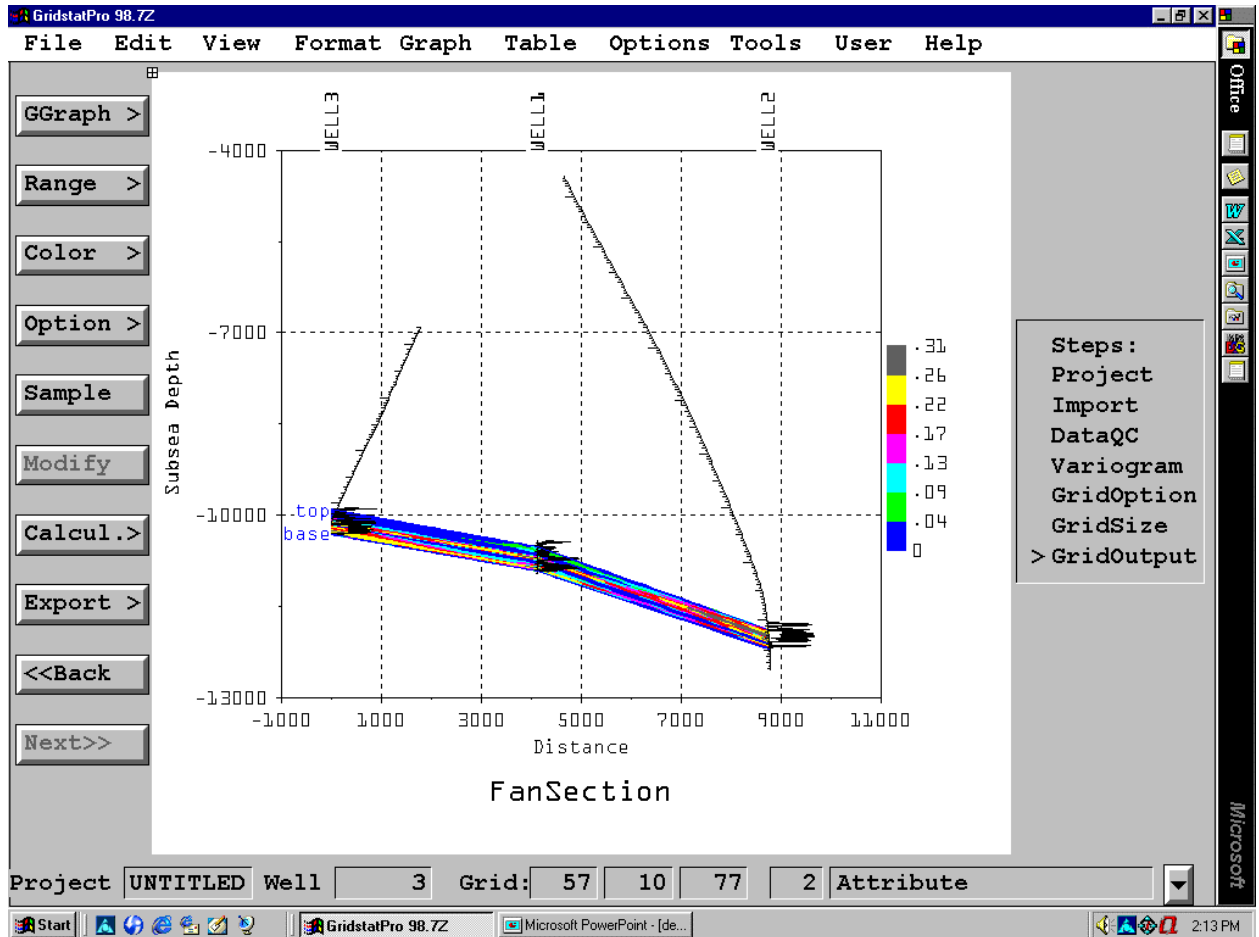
GridstatPro 98.7Z

File Edit View Format Graph Table Options Tools User Help

GGraph >
Range >
Color >
Option >
Sample
Modify
Calcul.>
Export >
<<Back
Next>>

WELL3 WELL1 WELL2

-4000
-7000
-10000
-13000

Subsea Depth

top
base

-1000 1000 3000 5000 7000 9000 11000
Distance

.31
.26
.22
.17
.13
.09
.04
0

FanSection

Steps:
Project
Import
DataQC
Variogram
GridOption
GridSize
> GridOutput

Office

Microsoft

Project UNTITLED Well 3 Grid: 57 10 77 2 Attribute

Start GridstatPro 98.7Z Microsoft PowerPoint - [de... 2:13 PM